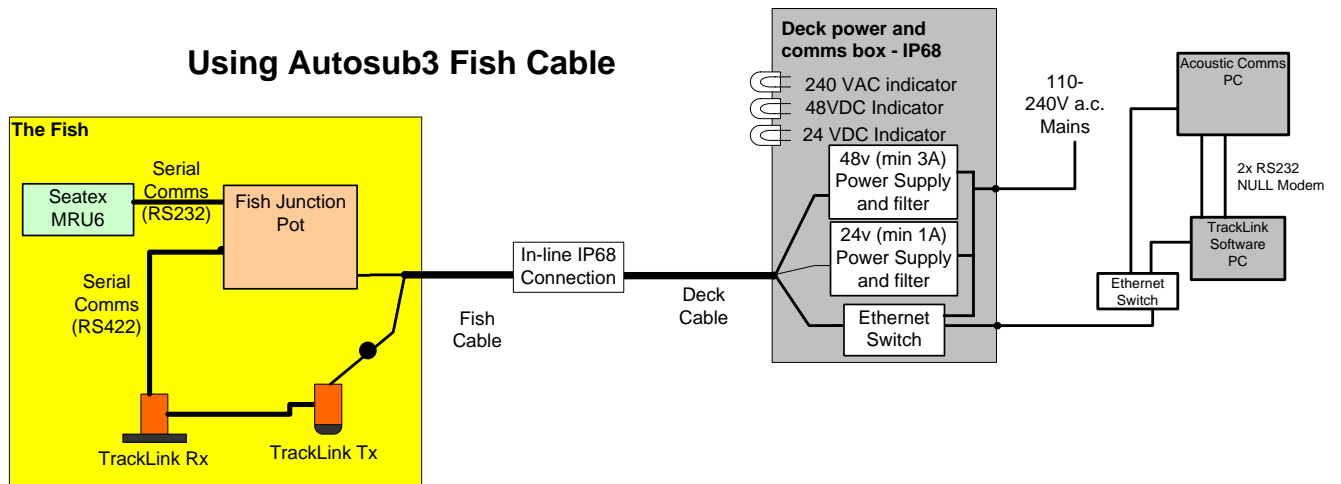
Using Autosub3 Fish Cable

The Fish

Seatex MRU6

Serial Comms (RS232)

Fish Junction Pot

Serial Comms (RS422)

TrackLink Rx

TrackLink Tx

In-line IP68 Connection

Fish Cable

Deck Cable

Deck power and comms box - IP68

240 VAC indicator

48VDC Indicator

24 VDC Indicator

48v (min 3A) Power Supply and filter

24v (min 1A) Power Supply and filter

Ethernet Switch

110-240V a.c. Mains

Acoustic Comms PC

2x RS232 NULL Modem

TrackLink Software PC

Ethernet Switch